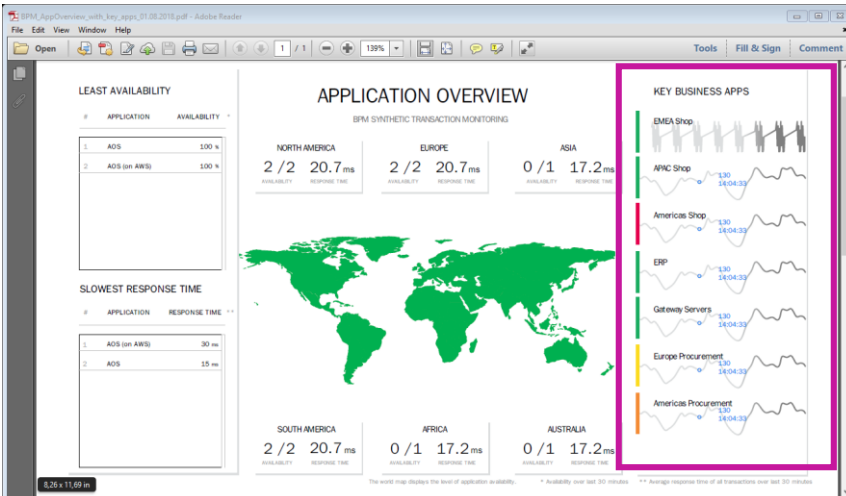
BPM_AppOverview_with_key_apps_01.08.2018.pdf - Adobe Reader

File Edit View Window Help

Open 1 / 1 139%

Tools Fill & Sign Comment

LEAST AVAILABILITY

| # | APPLICATION | AVAILABILITY * |
|---|---|---|
| 1 | AOS | 100 % |
| 2 | AOS (on AWS) | 100 % |

SLOWEST RESPONSE TIME

| # | APPLICATION | RESPONSE TIME ** |
|---|---|---|
| 1 | AOS (on AWS) | 30 ms |
| 2 | AOS | 15 ms |

APPLICATION OVERVIEW

BPM SYNTHETIC TRANSACTION MONITORING

NORTH AMERICA
2 / 2 AVAILABILITY 20.7 ms RESPONSE TIME

EUROPE
2 / 2 AVAILABILITY 20.7 ms RESPONSE TIME

ASIA
0 / 1 AVAILABILITY 17.2 ms RESPONSE TIME

SOUTH AMERICA
2 / 2 AVAILABILITY 20.7 ms RESPONSE TIME

AFRICA
0 / 1 AVAILABILITY 17.2 ms RESPONSE TIME

AUSTRALIA
0 / 1 AVAILABILITY 17.2 ms RESPONSE TIME

KEY BUSINESS APPS

EMEA Shop

APAC Shop
130
14:04:33

Americas Shop
130
14:04:33

ERP
130
14:04:33

Gateway Servers
130
14:04:33

Europe Procurement
130
14:04:33

Americas Procurement
130
14:04:33

The world map displays the level of application availability. * Availability over last 30 minutes ** Average response time of all transactions over last 30 minutes

8,26 x 11,69 in